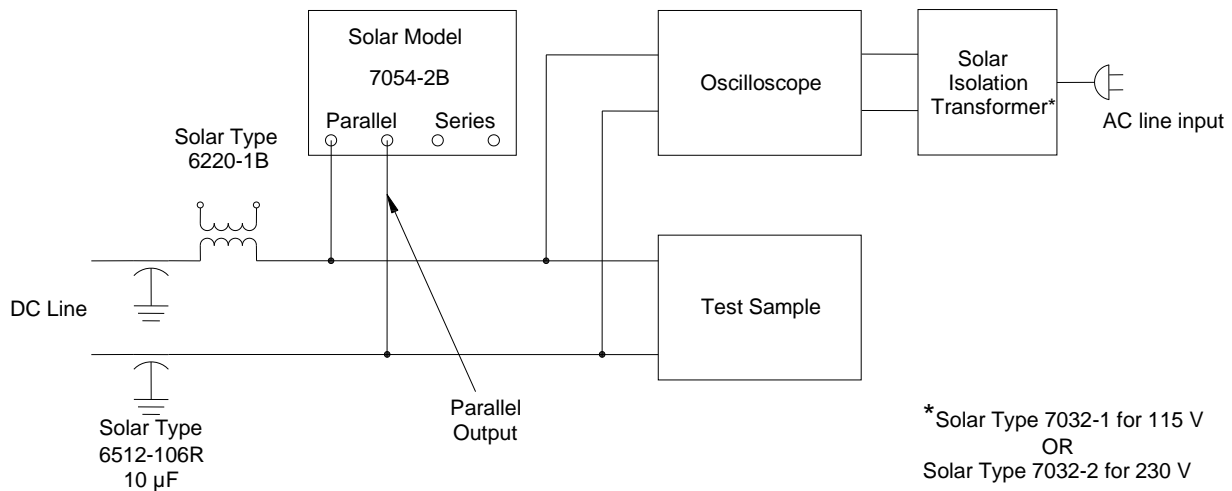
Solar Model
7054-2B
Parallel Series

Oscilloscope

Solar Isolation Transformer*

AC line input

Solar Type
6220-1B

DC Line

Test Sample

Solar Type
6512-106R
10 µF

Parallel
Output

*Solar Type 7032-1 for 115 V
OR
Solar Type 7032-2 for 230 V